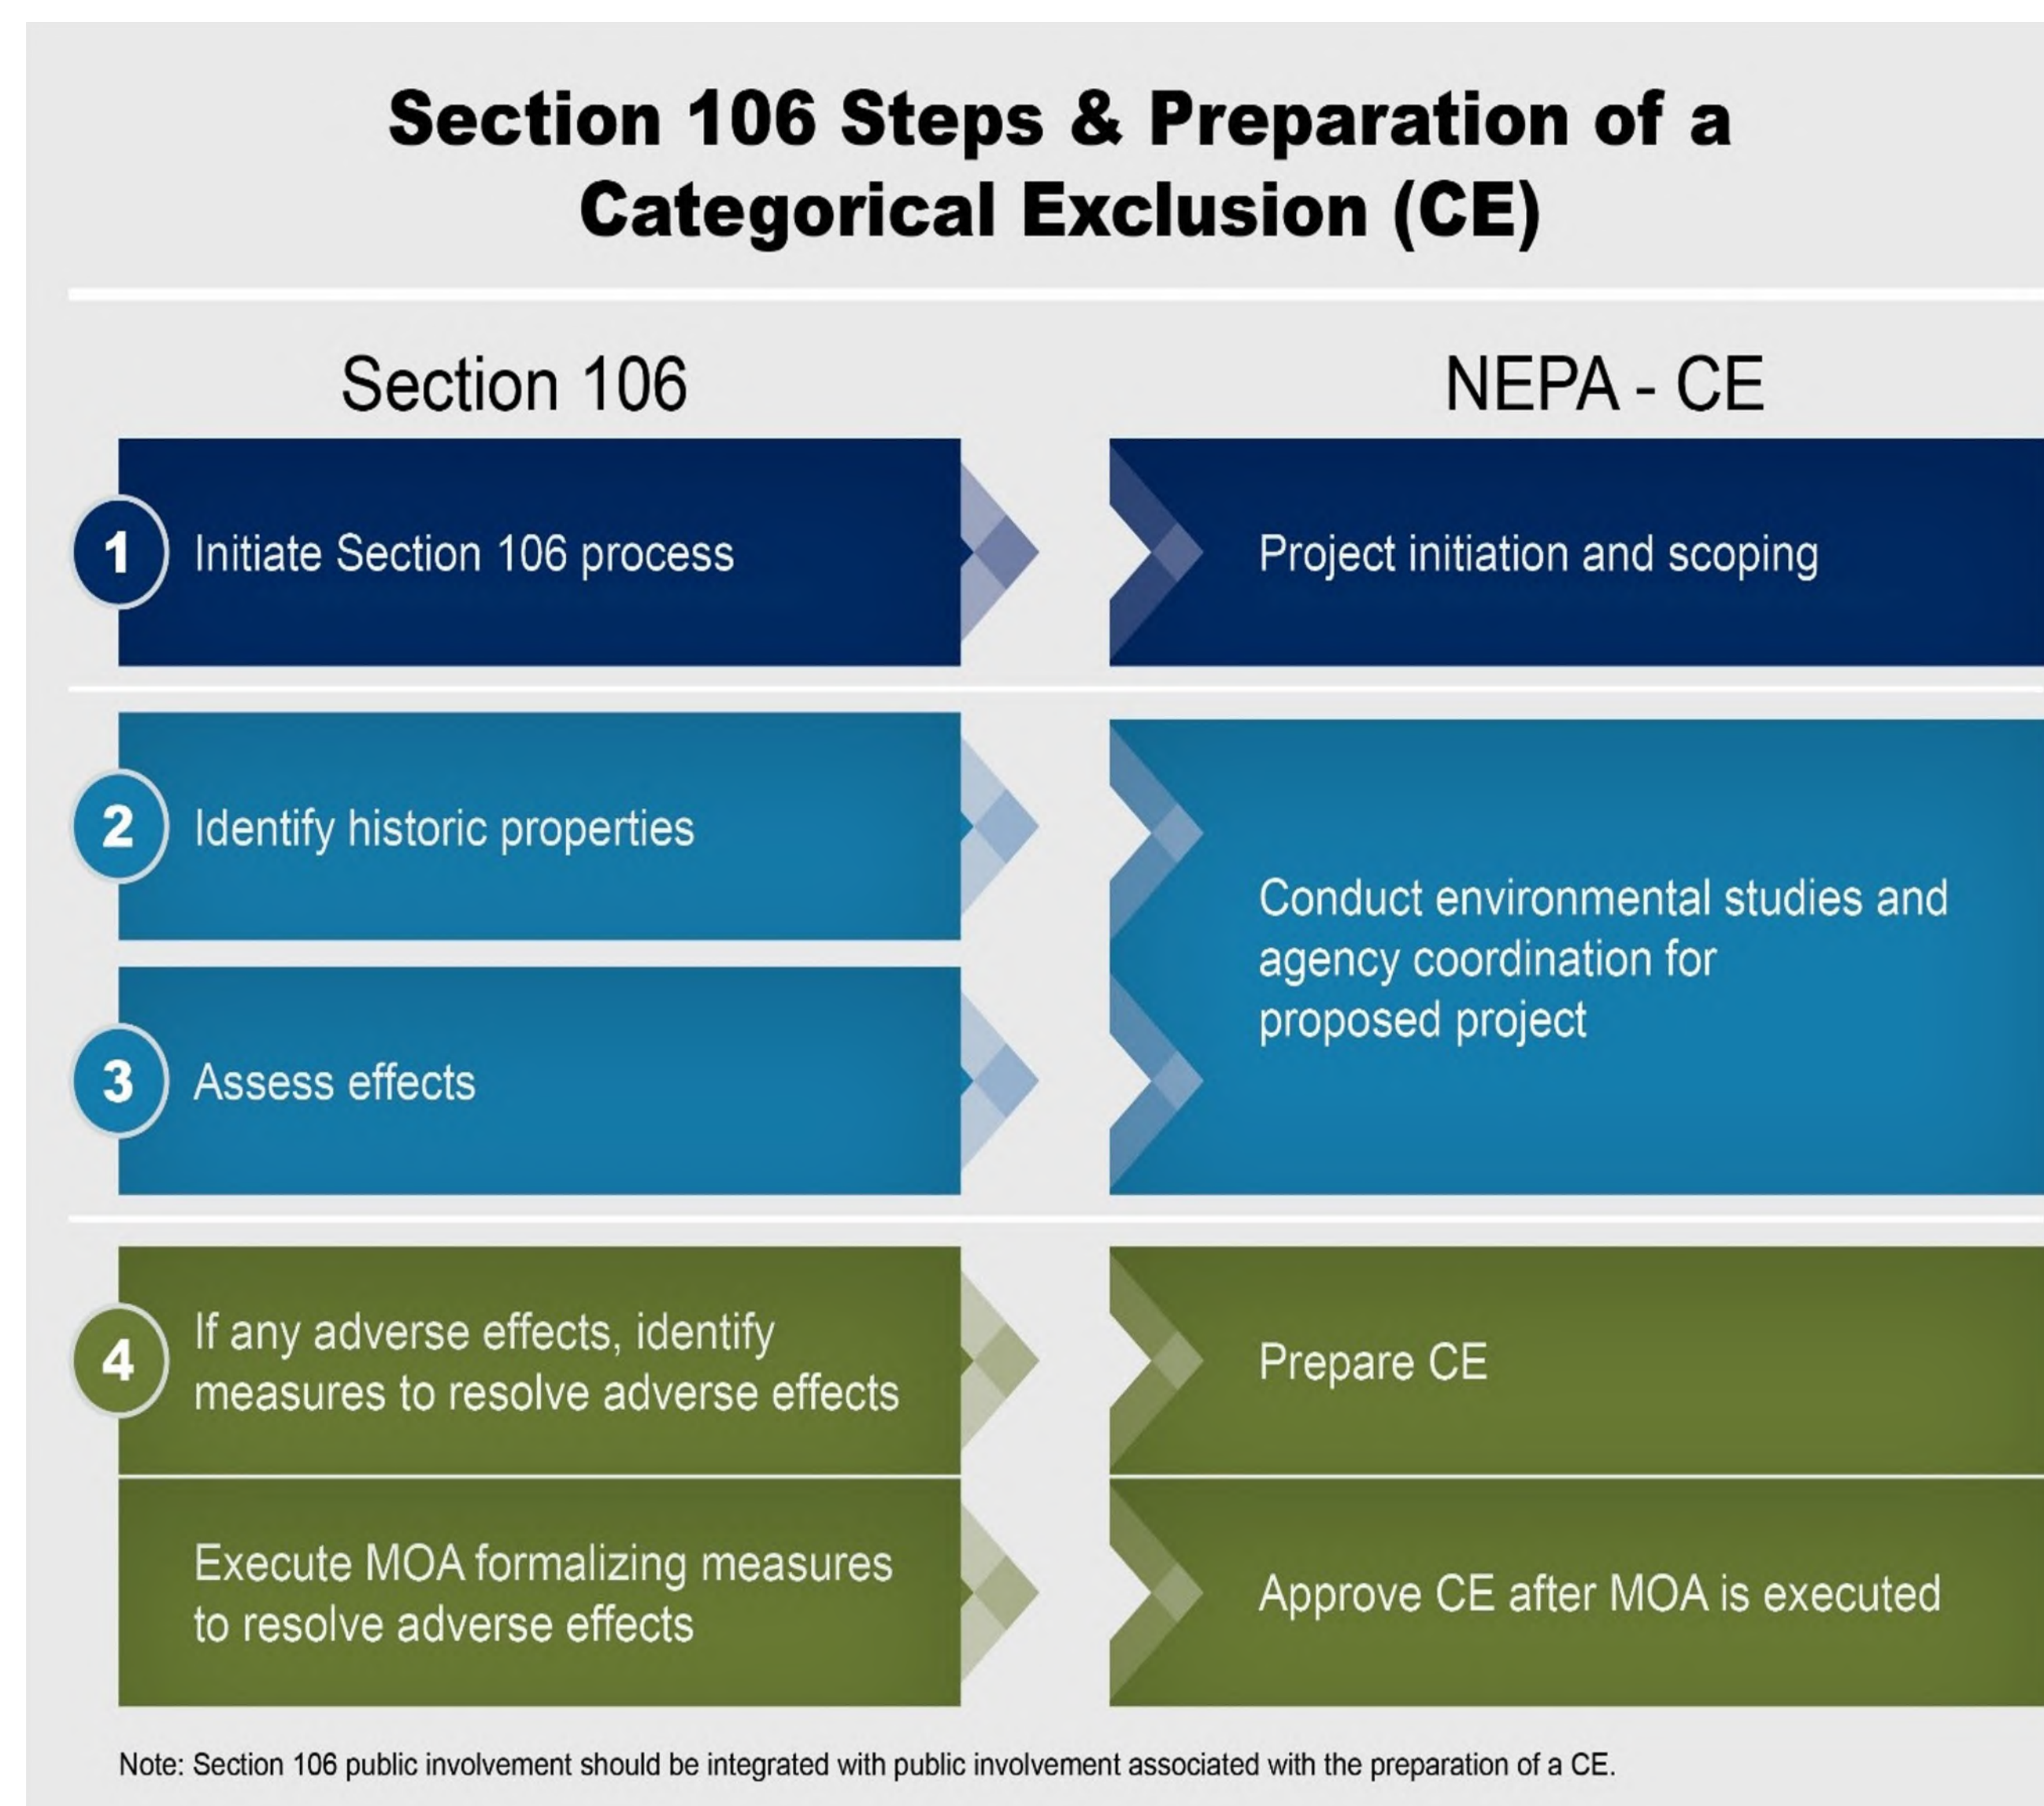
Section 106 Steps & Preparation of a Categorical Exclusion (CE)

Section 106

NEPA - CE

1 Initiate Section 106 process

Project initiation and scoping

2 Identify historic properties

3 Assess effects

Conduct environmental studies and agency coordination for proposed project

4 If any adverse effects, identify measures to resolve adverse effects

Prepare CE

Execute MOA formalizing measures to resolve adverse effects

Approve CE after MOA is executed

Note: Section 106 public involvement should be integrated with public involvement associated with the preparation of a CE.